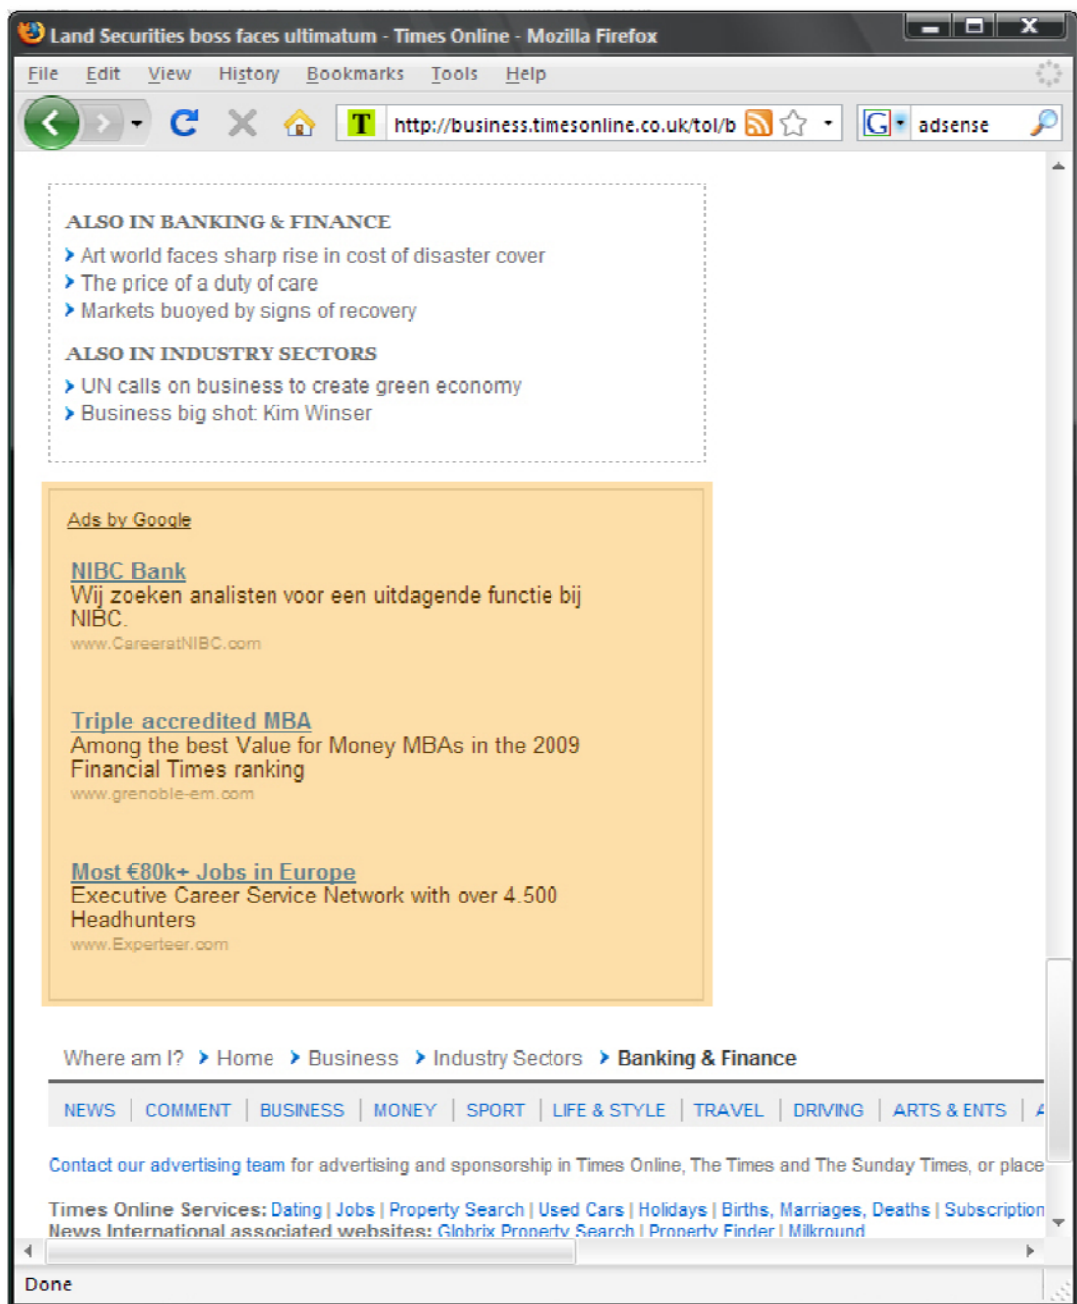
Land Securities boss faces ultimatum - Times Online - Mozilla Firefox

File Edit View History Bookmarks Tools Help

http://business.timesonline.co.uk/tol/b

adsense

ALSO IN BANKING & FINANCE

Art world faces sharp rise in cost of disaster cover
The price of a duty of care
Markets buoyed by signs of recovery

ALSO IN INDUSTRY SECTORS

UN calls on business to create green economy
Business big shot: Kim Winser

Ads by Google

NIBC Bank
Wij zoeken analisten voor een uitdagende functie bij NIBC.
www.CareeratNIBC.com

Triple accredited MBA
Among the best Value for Money MBAs in the 2009 Financial Times ranking
www.grenoble-em.com

Most €80k+ Jobs in Europe
Executive Career Service Network with over 4.500 Headhunters
www.Experteer.com

Where am I? Home Business Industry Sectors Banking & Finance

NEWS | COMMENT | BUSINESS | MONEY | SPORT | LIFE & STYLE | TRAVEL | DRIVING | ARTS & ENTS | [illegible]

Contact our advertising team for advertising and sponsorship in Times Online, The Times and The Sunday Times, or place

Times Online Services: Dating | Jobs | Property Search | Used Cars | Holidays | Births, Marriages, Deaths | Subscription
News International associated websites: Globrix Property Search | Property Finder | Milkround

Done